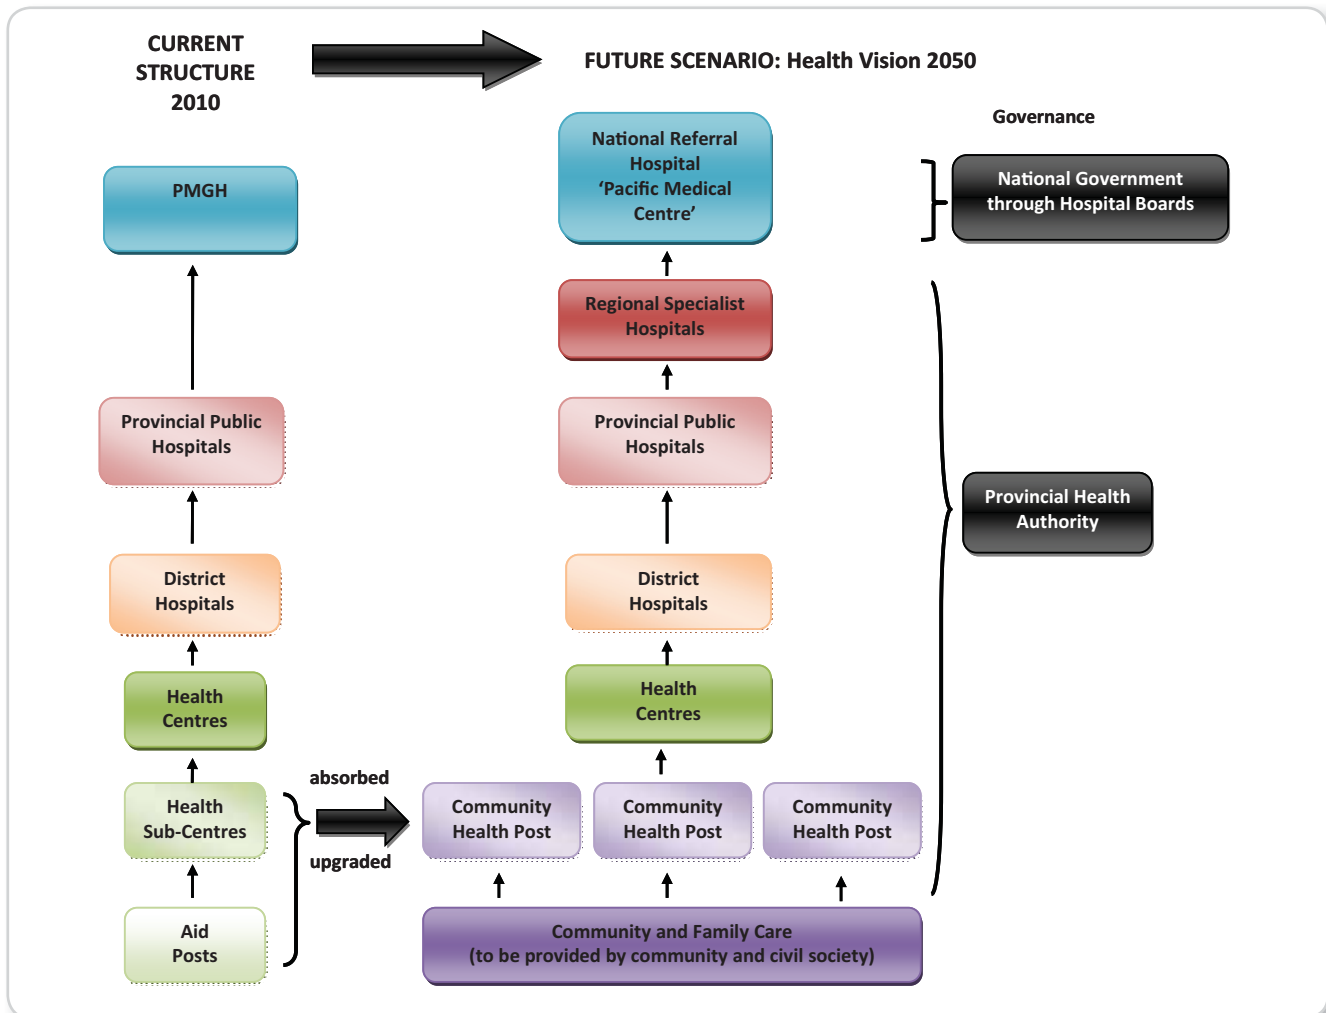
CURRENT STRUCTURE 2010

FUTURE SCENARIO: Health Vision 2050

Governance

PMGH

Provincial Public Hospitals

District Hospitals

Health Centres

Health Sub-Centres

Aid Posts

absorbed

upgraded

National Referral Hospital 'Pacific Medical Centre'

Regional Specialist Hospitals

Provincial Public Hospitals

District Hospitals

Health Centres

Community Health Post

Community Health Post

Community Health Post

Community and Family Care (to be provided by community and civil society)

National Government through Hospital Boards

Provincial Health Authority